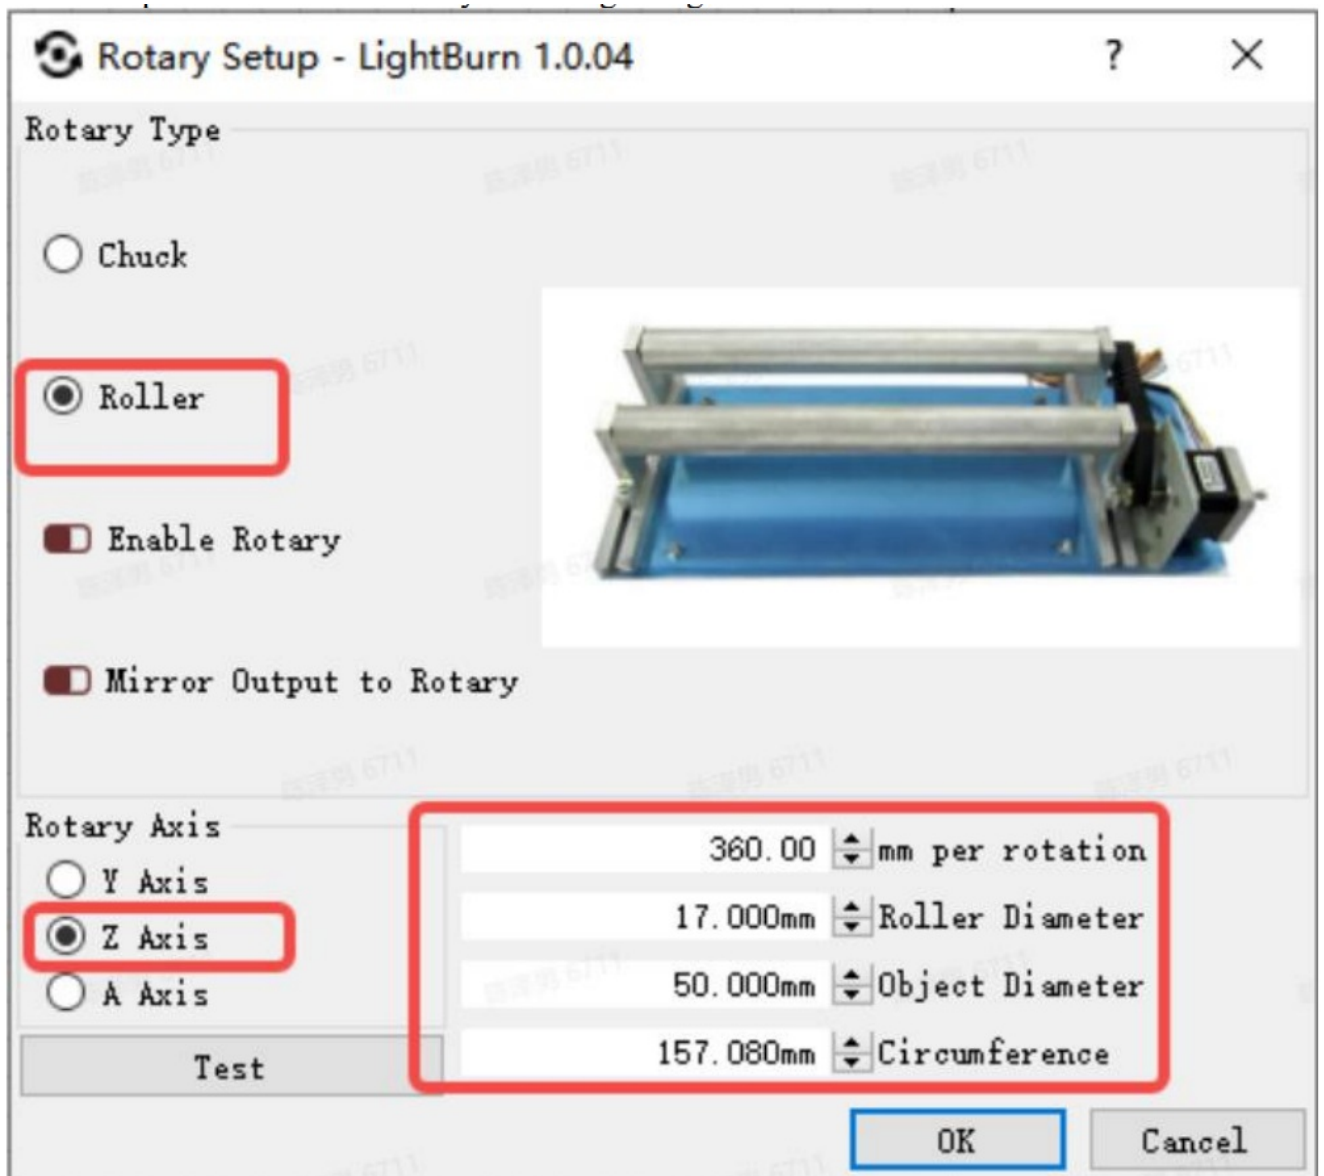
Rotary Setup - LightBurn 1.0.04

?

Rotary Type

Chuck

Roller

Enable Rotary

Mirror Output to Rotary

Rotary Axis

Y Axis

Z Axis

A Axis

Test

360.00 mm per rotation

17.000mm Roller Diameter

50.000mm Object Diameter

157.080mm Circumference

OK

Cancel